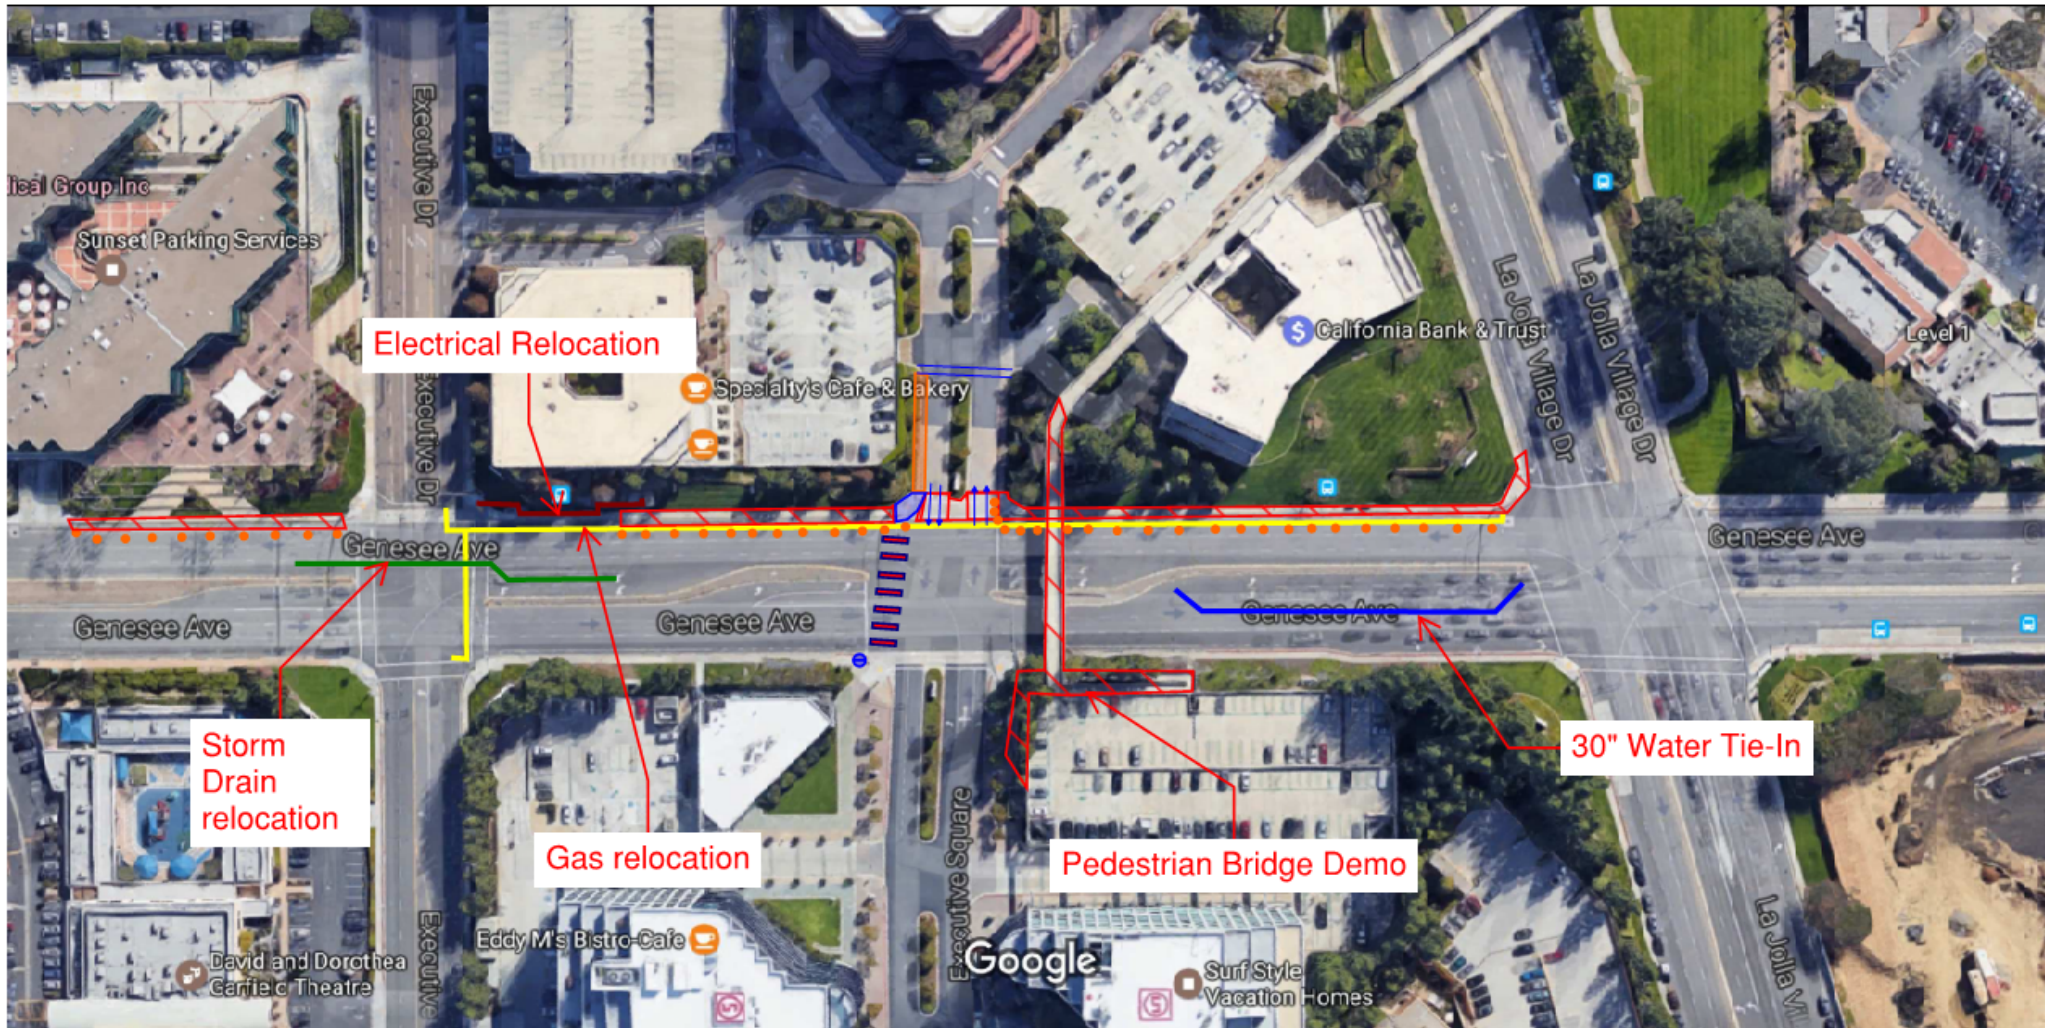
ical Group Inc
Sunset Parking Services
Executive Dr
Executive Dr
Electrical Relocation
Specialty's Cafe & Bakery
California Bank & Trust
La Jolla Village Dr
La Jolla Village Dr
Level 1
Genesee Ave
Genesee Ave
Genesee Ave
Genesee Ave
Genesee Ave
Storm Drain relocation
Gas relocation
Pedestrian Bridge Demo
30" Water Tie-In
Executive Square
Executive
Eddy M's Bistro-Cafe
David and Dorothea Garfield Theatre
Google
Surf Style Vacation Homes
La Jolla Vi